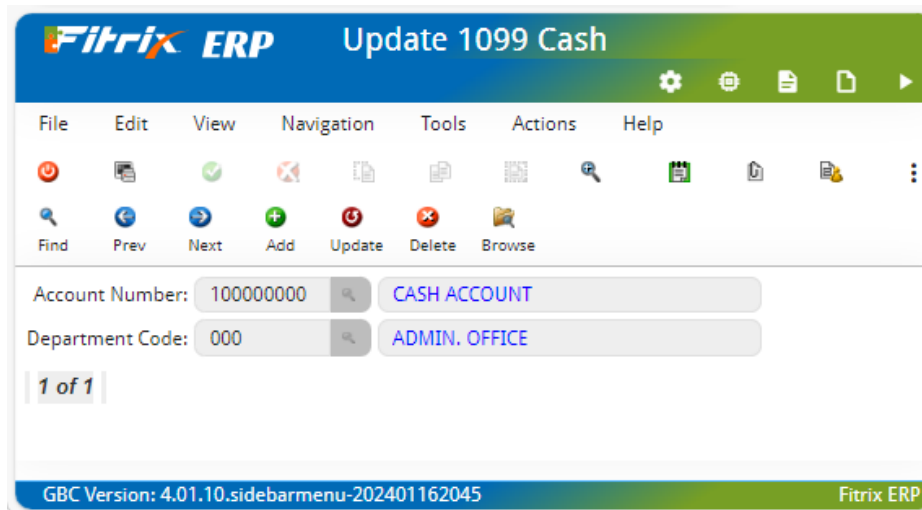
Fitrix ERP Update 1099 Cash

File Edit View Navigation Tools Actions Help

Find Prev Next Add Update Delete Browse

Account Number: 100000000 CASH ACCOUNT

Department Code: 000 ADMIN. OFFICE

1 of 1

GBC Version: 4.01.10.sidebarmenu-202401162045 Fitrix ERP